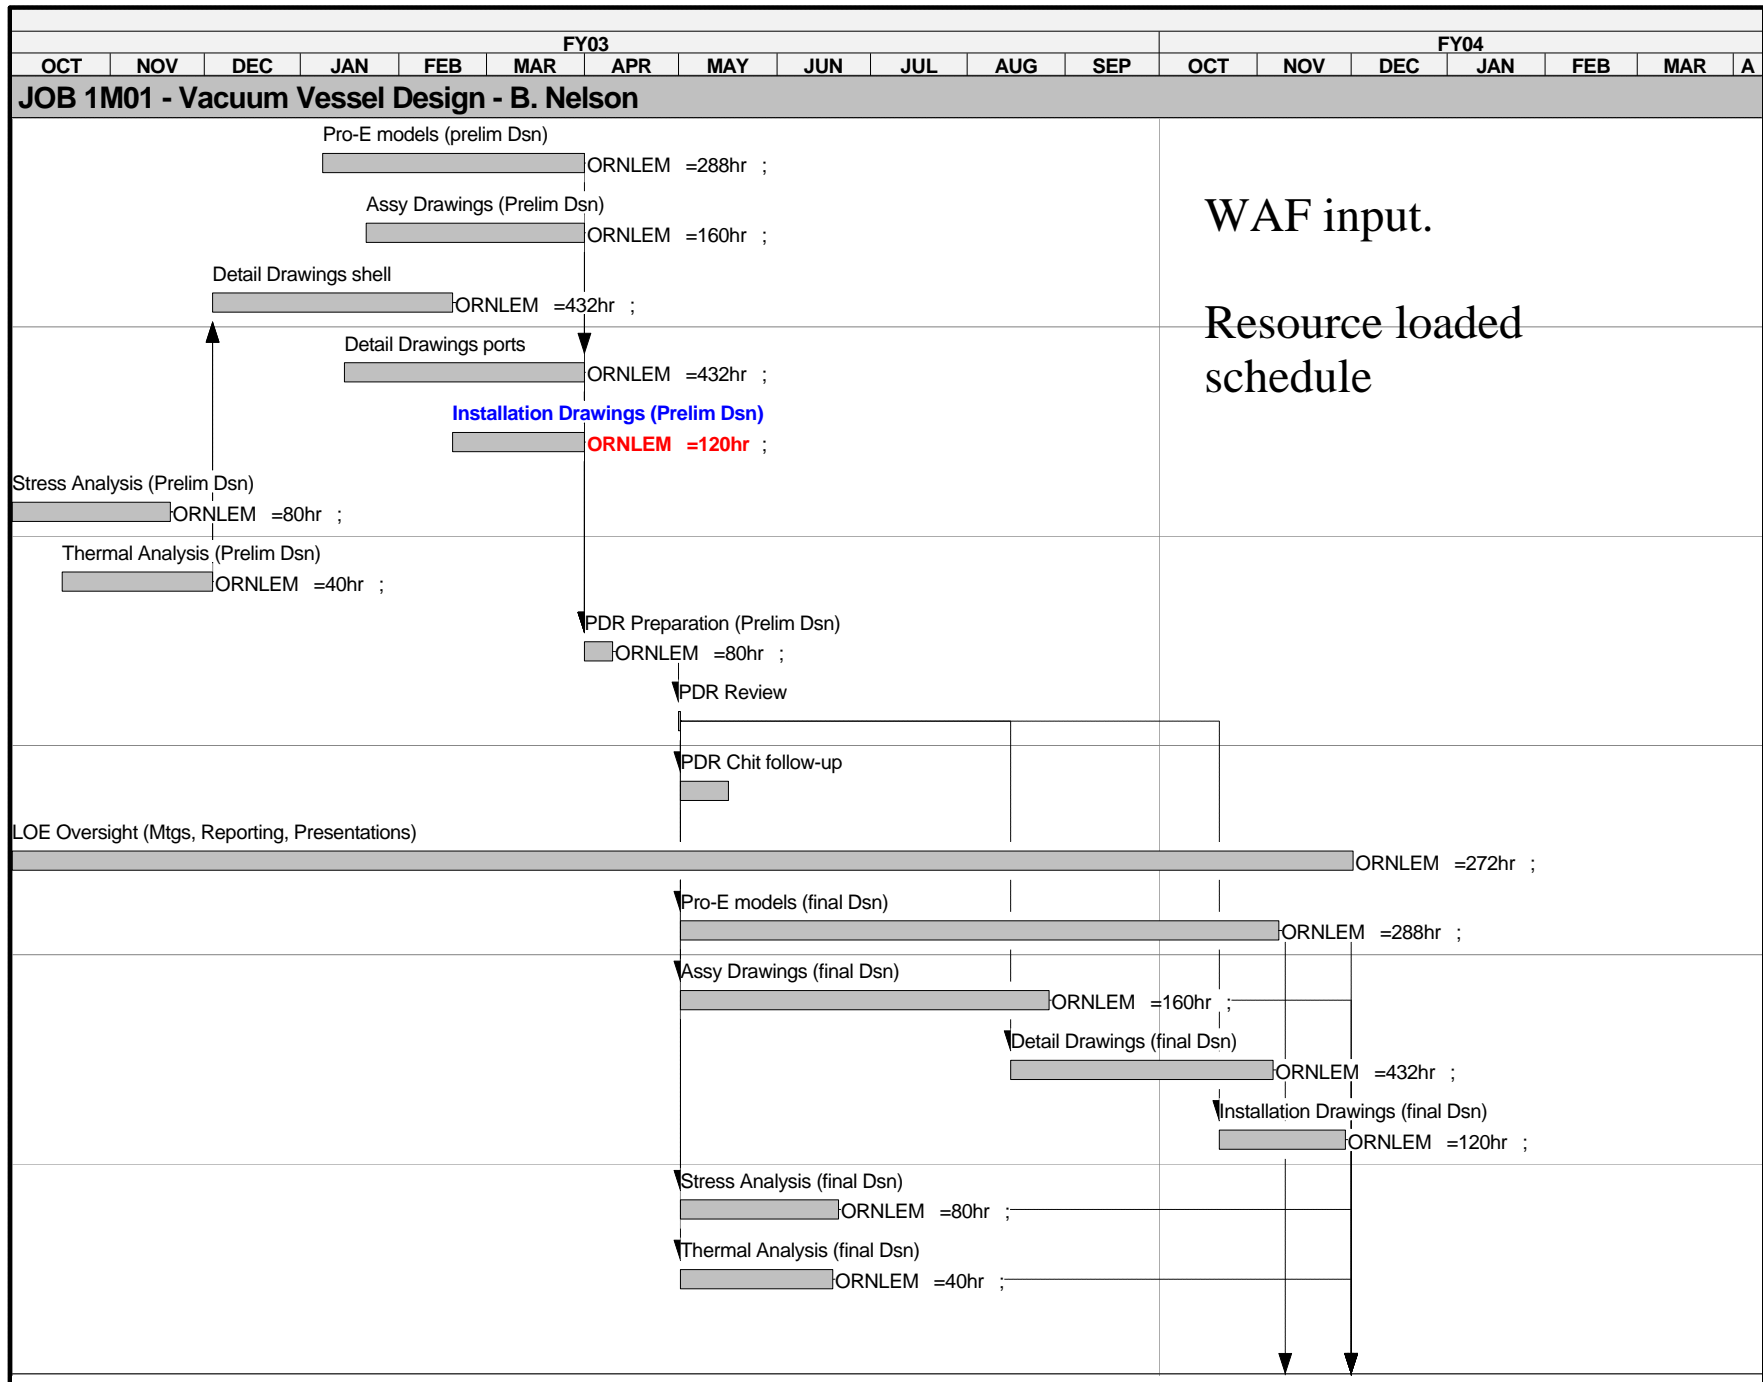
FY03

FY04

| OCT | NOV | DEC | JAN | FEB | MAR | APR | MAY | JUN | JUL | AUG | SEP | OCT | NOV | DEC | JAN | FEB | MAR | A |
|---|---|---|---|---|---|---|---|---|---|---|---|---|---|---|---|---|---|---|

JOB 1M01 - Vacuum Vessel Design - B. Nelson

Pro-E models (prelim Dsn)
ORNLEM =288hr ;

Assy Drawings (Prelim Dsn)
ORNLEM =160hr ;

Detail Drawings shell
ORNLEM =432hr ;

Detail Drawings ports
ORNLEM =432hr ;

Installation Drawings (Prelim Dsn)
ORNLEM =120hr ;

Stress Analysis (Prelim Dsn)
ORNLEM =80hr ;

Thermal Analysis (Prelim Dsn)
ORNLEM =40hr ;

PDR Preparation (Prelim Dsn)
ORNLEM =80hr ;

PDR Review

PDR Chit follow-up

LOE Oversight (Mtgs, Reporting, Presentations)
ORNLEM =272hr ;

Pro-E models (final Dsn)
ORNLEM =288hr ;

Assy Drawings (final Dsn)
ORNLEM =160hr ;

Detail Drawings (final Dsn)
ORNLEM =432hr ;

Installation Drawings (final Dsn)
ORNLEM =120hr ;

Stress Analysis (final Dsn)
ORNLEM =80hr ;

Thermal Analysis (final Dsn)
ORNLEM =40hr ;

WAF input.

Resource loaded schedule